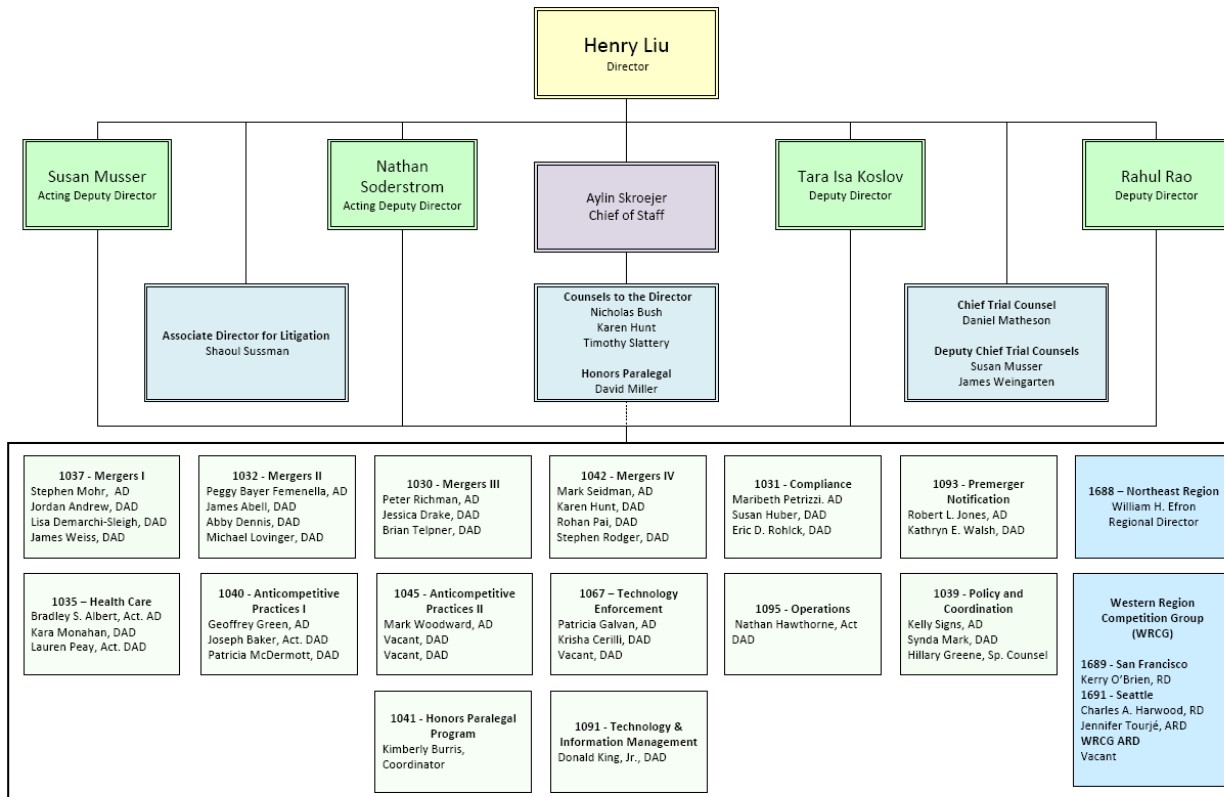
Henry Liu
Director

Susan Musser
Acting Deputy Director

Nathan Soderstrom
Acting Deputy Director

Aylin Skroejer
Chief of Staff

Tara Isa Koslov
Deputy Director

Rahul Rao
Deputy Director

Associate Director for Litigation
Shaoul Sussman

Counsels to the Director
Nicholas Bush
Karen Hunt
Timothy Slattery

Honors Paralegal
David Miller

Chief Trial Counsel
Daniel Matheson

Deputy Chief Trial Counsels
Susan Musser
James Weingarten

1037 - Mergers I
Stephen Mohr, AD
Jordan Andrew, DAD
Lisa Demarchi-Sleigh, DAD
James Weiss, DAD

1032 - Mergers II
Peggy Bayer Femenella, AD
James Abell, DAD
Abby Dennis, DAD
Michael Lovinger, DAD

1030 - Mergers III
Peter Richman, AD
Jessica Drake, DAD
Brian Telpner, DAD

1042 - Mergers IV
Mark Seidman, AD
Karen Hunt, DAD
Rohan Pai, DAD
Stephen Rodger, DAD

1031 - Compliance
Maribeth Petrizzi. AD
Susan Huber, DAD
Eric D. Rohlck, DAD

1093 - Premerger Notification
Robert L. Jones, AD
Kathryn E. Walsh, DAD

1688 – Northeast Region
William H. Efron
Regional Director

1035 – Health Care
Bradley S. Albert, Act. AD
Kara Monahan, DAD
Lauren Peay, Act. DAD

1040 - Anticompetitive Practices I
Geoffrey Green, AD
Joseph Baker, Act. DAD
Patricia McDermott, DAD

1045 - Anticompetitive Practices II
Mark Woodward, AD
Vacant, DAD
Vacant, DAD

1067 – Technology Enforcement
Patricia Galvan, AD
Krisha Cerilli, DAD
Vacant, DAD

1095 - Operations
Nathan Hawthorne, Act DAD

1039 - Policy and Coordination
Kelly Signs, AD
Synda Mark, DAD
Hillary Greene, Sp. Counsel

Western Region Competition Group (WRCG)

1689 - San Francisco
Kerry O'Brien, RD
1691 - Seattle
Charles A. Harwood, RD
Jennifer Tourjé, ARD
WRCG ARD
Vacant

1041 - Honors Paralegal Program
Kimberly Burris, Coordinator

1091 - Technology & Information Management
Donald King, Jr., DAD